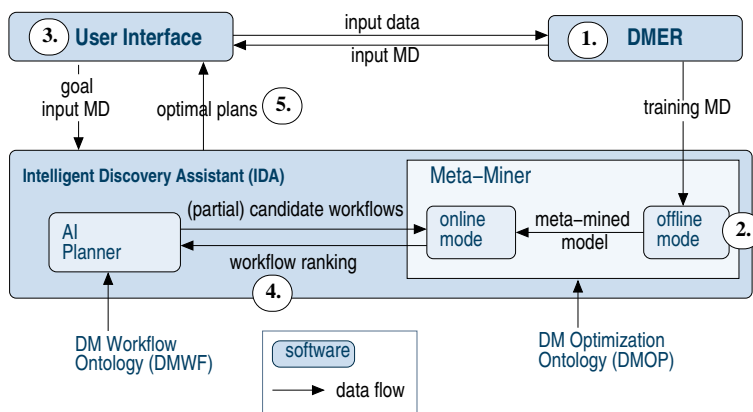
3. User Interface

input data

input MD

1. DMER

goal
input MD

optimal plans 5.

training MD

Intelligent Discovery Assistant (IDA)

Meta–Miner

AI
Planner

(partial) candidate workflows

online
mode

meta–mined
model

offline
mode

2.

workflow ranking

4.

DM Workflow
Ontology (DMWF)

software

data flow

DM Optimization
Ontology (DMOP)